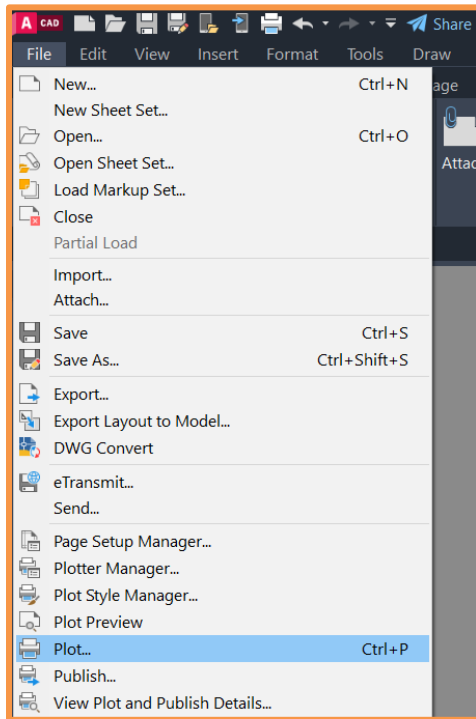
A CAD

Share

File Edit View Insert Format Tools Draw

age

Attac

New... Ctrl+N
New Sheet Set...
Open... Ctrl+O
Open Sheet Set...
Load Markup Set...
Close
Partial Load

Import...
Attach...

Save Ctrl+S
Save As... Ctrl+Shift+S

Export...
Export Layout to Model...
DWG Convert

eTransmit...
Send...

Page Setup Manager...
Plotter Manager...
Plot Style Manager...
Plot Preview
Plot... Ctrl+P
Publish...
View Plot and Publish Details...